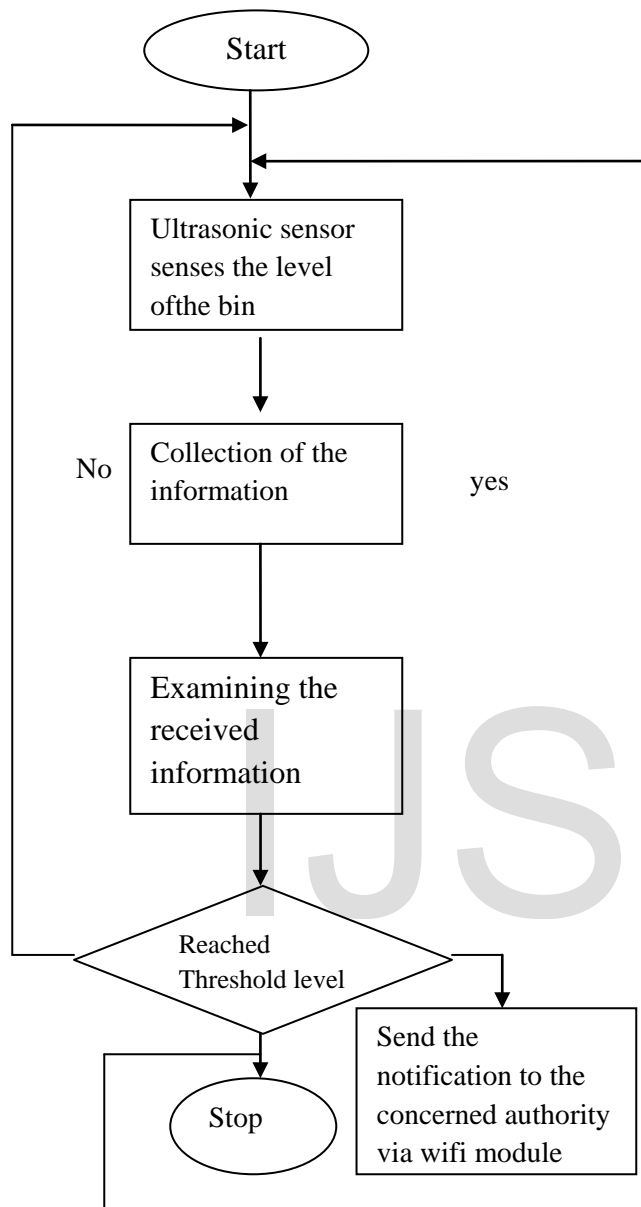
Start

Ultrasonic sensor senses the level ofthe bin

No

Collection of the information

yes

Examining the received information

IJS

Reached Threshold level

Send the notification to the concerned authority via wifi module

Stop